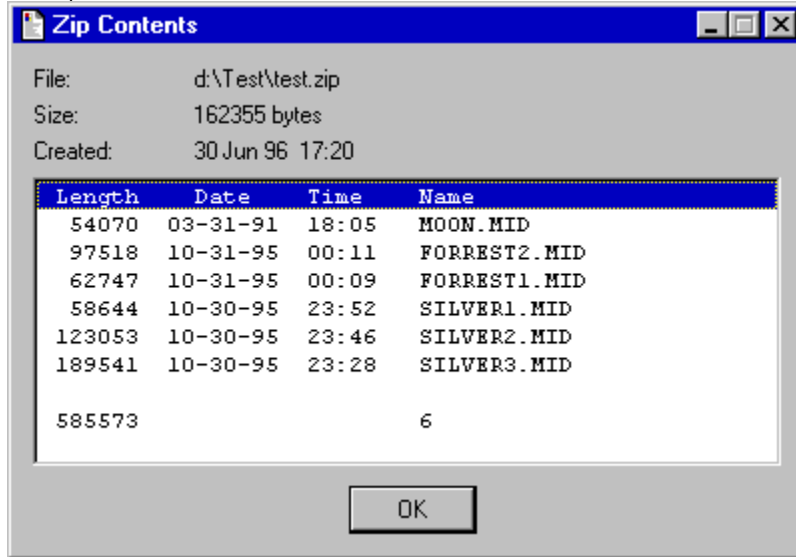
Zip Contents

File: d:\Test\test.zip
Size: 162355 bytes
Created: 30 Jun 96 17:20

| Length | Date | Time | Name |
|---|---|---|---|
| 54070 | 03-31-91 | 18:05 | MOON.MID |
| 97518 | 10-31-95 | 00:11 | FORREST2.MID |
| 62747 | 10-31-95 | 00:09 | FORREST1.MID |
| 58644 | 10-30-95 | 23:52 | SILVER1.MID |
| 123053 | 10-30-95 | 23:46 | SILVER2.MID |
| 189541 | 10-30-95 | 23:28 | SILVER3.MID |
| 585573 | | | 6 |

OK